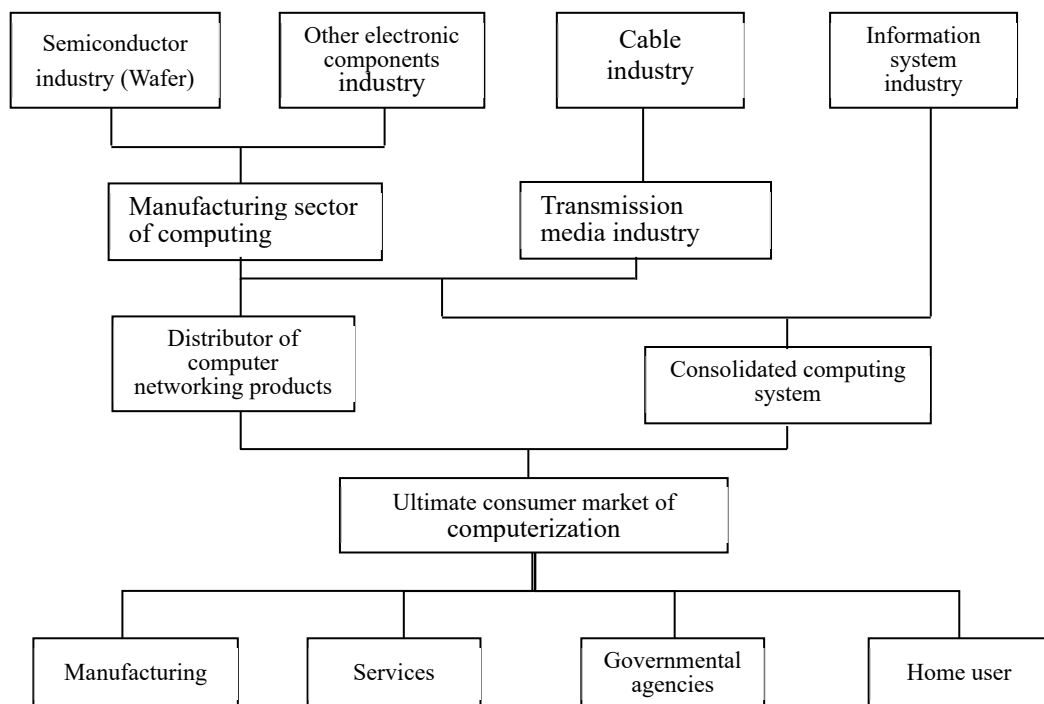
Semiconductor industry (Wafer)

Other electronic components industry

Cable industry

Information system industry

Manufacturing sector of computing

Transmission media industry

Distributor of computer networking products

Consolidated computing system

Ultimate consumer market of computerization

Manufacturing

Services

Governmental agencies

Home user